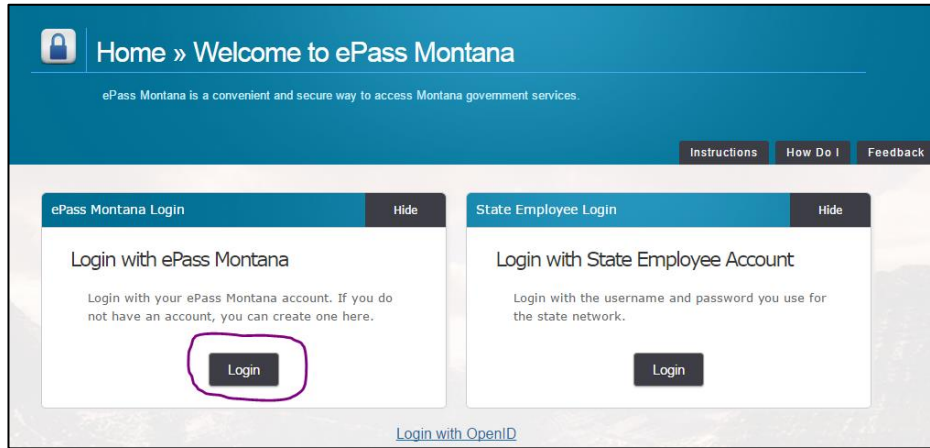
Home » Welcome to ePass Montana

ePass Montana is a convenient and secure way to access Montana government services.

Instructions How Do I Feedback

ePass Montana Login Hide

Login with ePass Montana

Login with your ePass Montana account. If you do not have an account, you can create one here.

Login

State Employee Login Hide

Login with State Employee Account

Login with the username and password you use for the state network.

Login

Login with OpenID